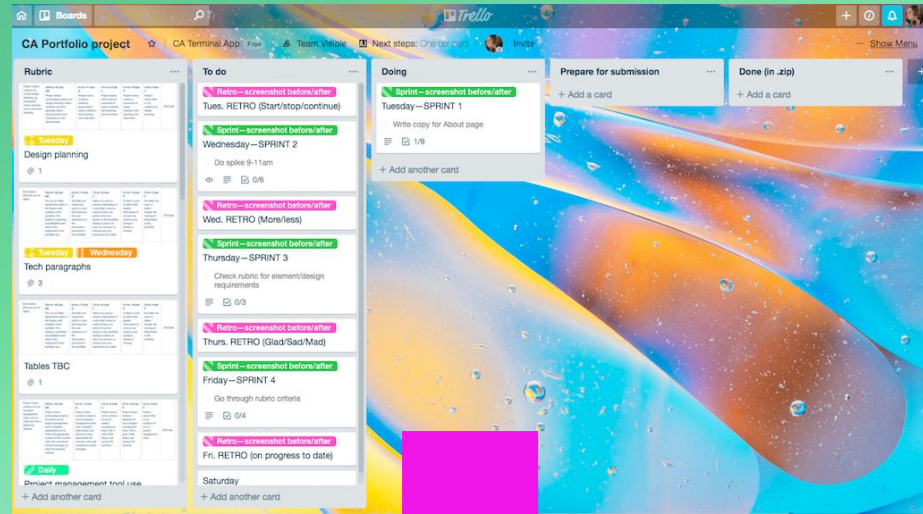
Boards

Trello

CA Portfolio project
CA Terminal App Free
Team Visible
Next steps: One per card
Invite
Show Menu

Rubric

Tuesday
Design planning
1

Tuesday
Wednesday
Tech paragraphs
3

Tables TBC
1

Daily
Project management tool use

+ Add another card

To do

Retro—screenshot before/after
Tues. RETRO (Start/stop/continue)

Sprint—screenshot before/after
Wednesday—SPRINT 2
Do spike 9-11am
0/6

Retro—screenshot before/after
Wed. RETRO (More/less)

Sprint—screenshot before/after
Thursday—SPRINT 3
Check rubric for element/design requirements
0/3

Retro—screenshot before/after
Thurs. RETRO (Glad/Sad/Mad)

Sprint—screenshot before/after
Friday—SPRINT 4
Go through rubric criteria
0/4

Retro—screenshot before/after
Fri. RETRO (on progress to date)

Saturday

+ Add another card

Doing

Sprint—screenshot before/after
Tuesday—SPRINT 1
Write copy for About page
1/9

+ Add another card

Prepare for submission
+ Add a card

Done (in .zip)
+ Add a card